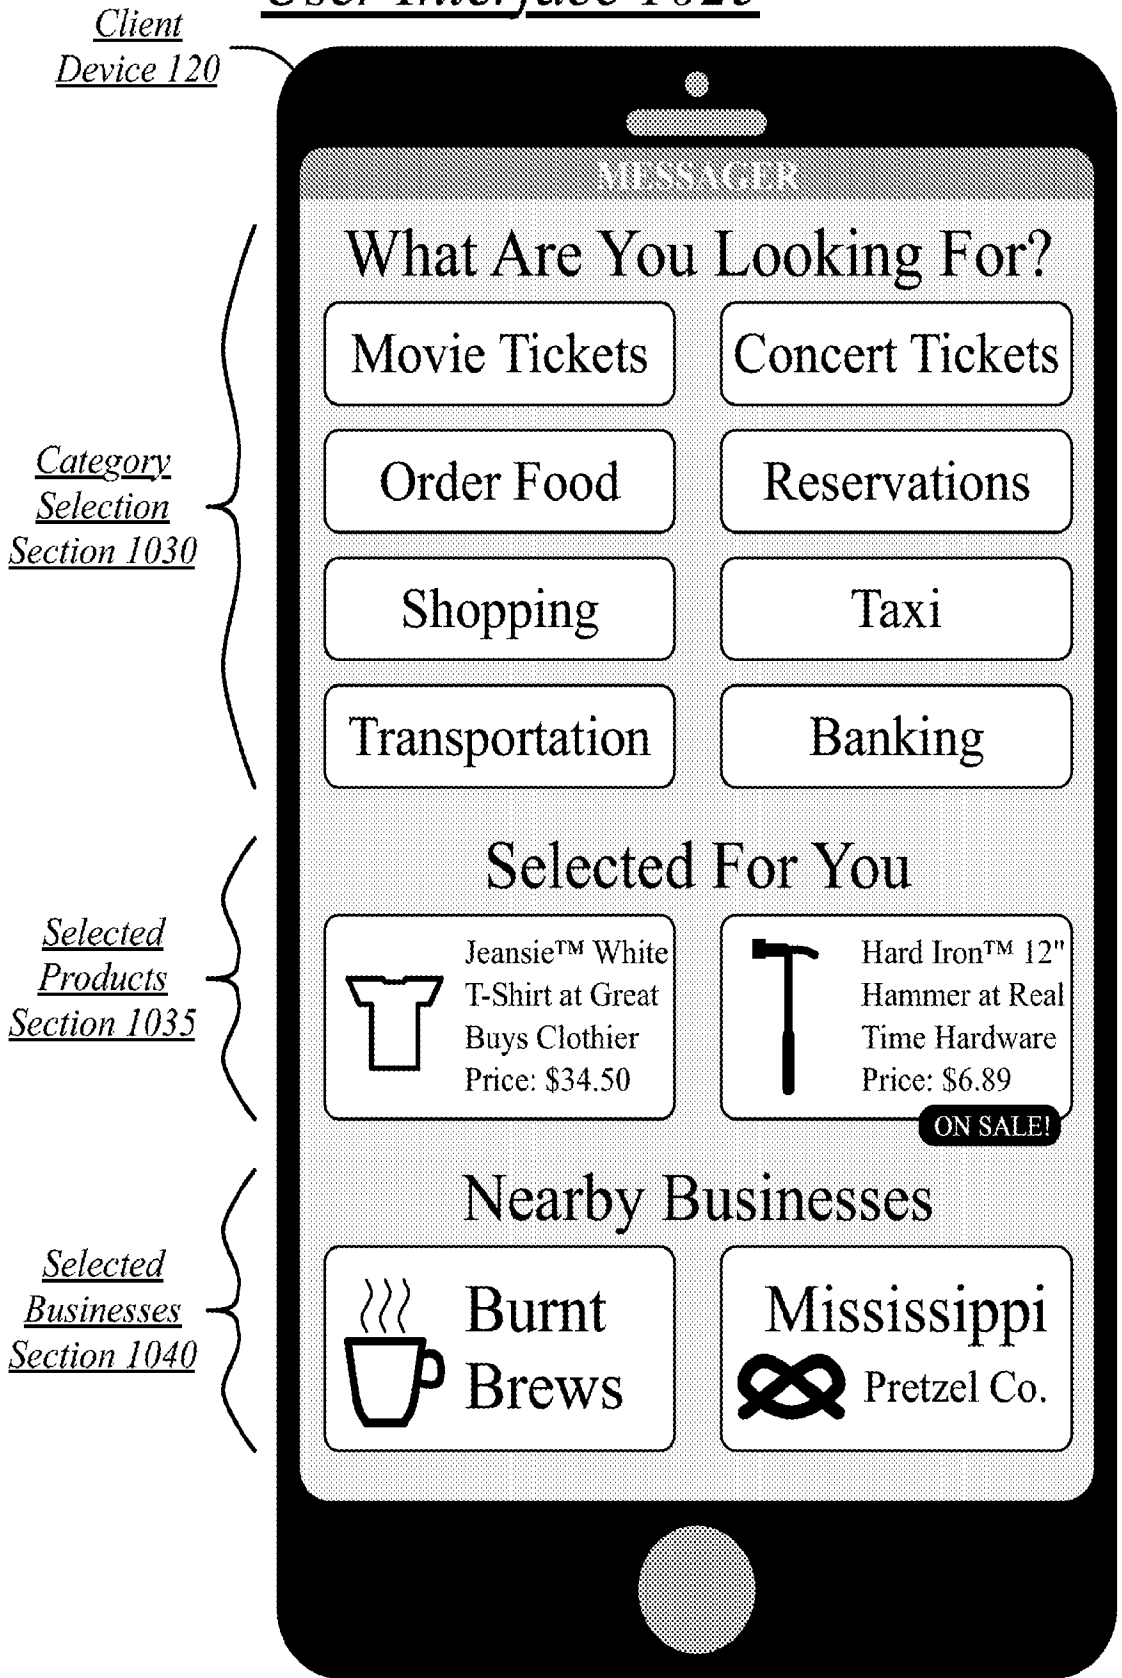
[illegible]

Client Device 120

MESSAGER

What Are You Looking For?

Movie Tickets

Concert Tickets

Order Food

Reservations

Shopping

Taxi

Transportation

Banking

Category Selection Section 1030

Selected For You

Jeansie™ White T-Shirt at Great Buys Clothier Price: $34.50

Hard Iron™ 12" Hammer at Real Time Hardware Price: $6.89

ON SALE!

Selected Products Section 1035

Nearby Businesses

Burnt Brews

Mississippi Pretzel Co.

Selected Businesses Section 1040